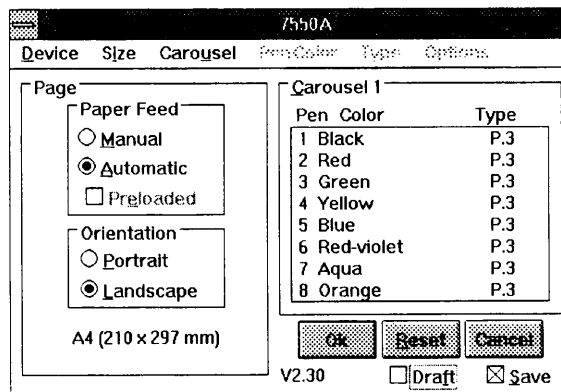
7550A

Device Size Carousel PenColor Type Options

Page

Paper Feed
Manual
Automatic
Preloaded

Orientation
Portrait
Landscape

A4 (210 x 297 mm)

Carousel 1

| Pen | Color | Type |
|---|---|---|
| 1 | Black | P.3 |
| 2 | Red | P.3 |
| 3 | Green | P.3 |
| 4 | Yellow | P.3 |
| 5 | Blue | P.3 |
| 6 | Red-violet | P.3 |
| 7 | Aqua | P.3 |
| 8 | Orange | P.3 |

Ok Reset Cancel

V2.30 Draft Save